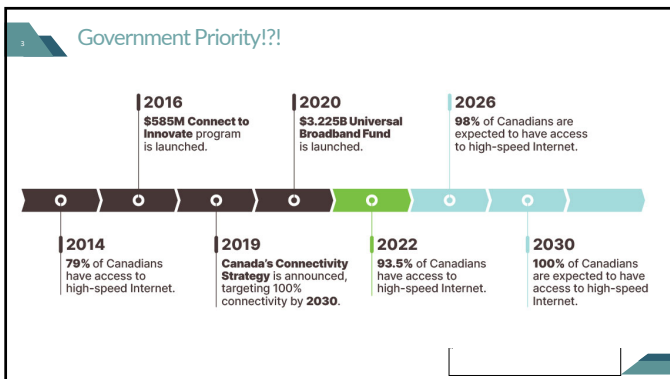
3

Government Priority!?!

2016
$585M Connect to Innovate program is launched.

2020
$3.225B Universal Broadband Fund is launched.

2026
98% of Canadians are expected to have access to high-speed Internet.

2014
79% of Canadians have access to high-speed Internet.

2019
Canada's Connectivity Strategy is announced, targeting 100% connectivity by 2030.

2022
93.5% of Canadians have access to high-speed Internet.

2030
100% of Canadians are expected to have access to high-speed Internet.